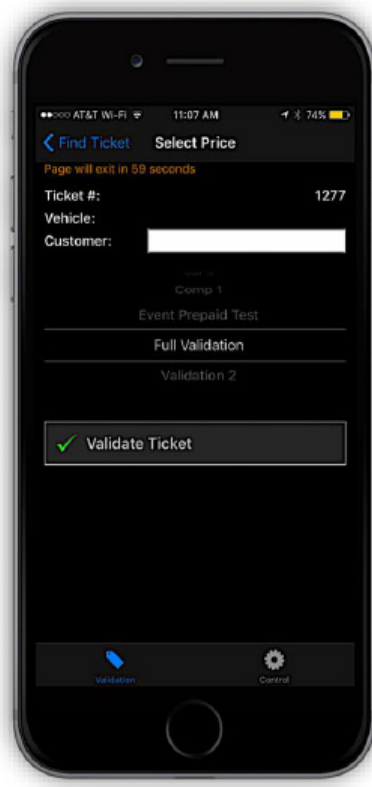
AT&T Wi-Fi 11:07 AM 74%

Find Ticket Select Price

Page will exit in 59 seconds

Ticket #: 1277

Vehicle:

Customer:

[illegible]

Comp 1

Event Prepaid Test

Full Validation

Validation 2

Validate Ticket

Validation

Control